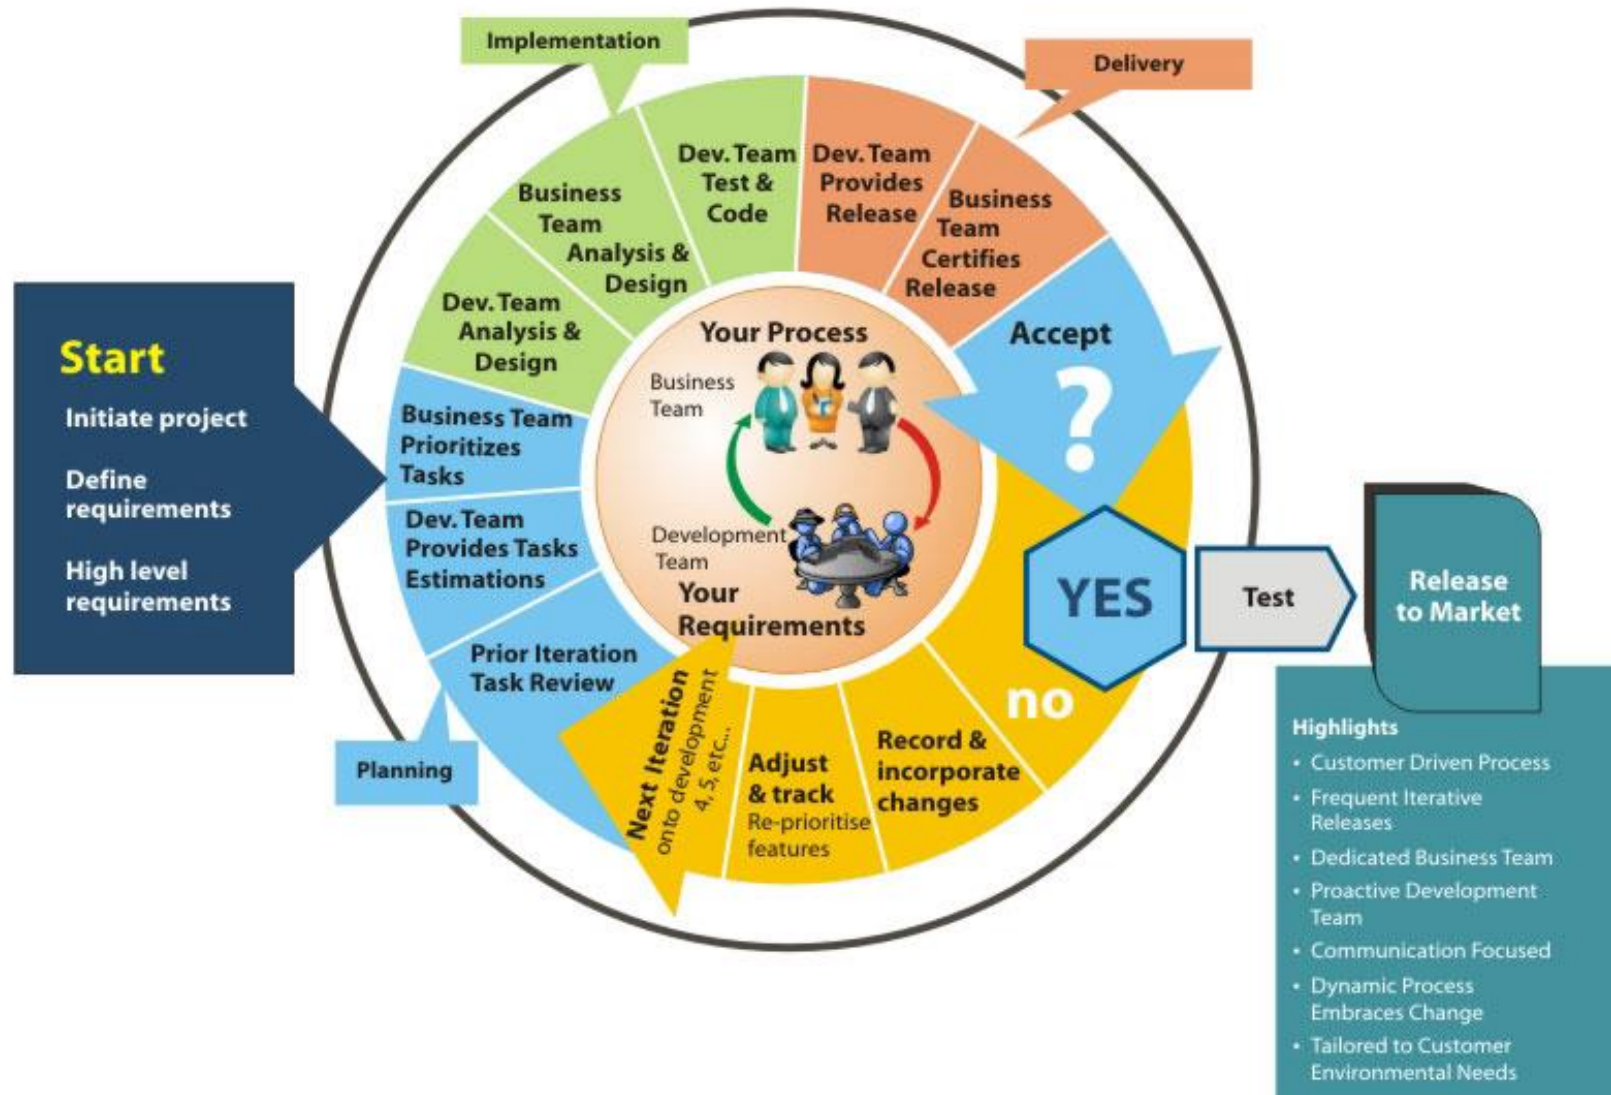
Start

Initiate project

Define requirements

High level requirements

Implementation

Delivery

Business Team Analysis & Design

Dev. Team Test & Code

Dev. Team Provides Release

Business Team Certifies Release

Dev. Team Analysis & Design

Accept

?

Business Team Prioritizes Tasks

Dev. Team Provides Tasks Estimations

Prior Iteration Task Review

Planning

Your Process

Business Team

Development Team

Your Requirements

YES

Test

Release to Market

no

Next Iteration onto development 4, 5, etc...

Adjust & track Re-prioritise features

Record & incorporate changes

Highlights
• Customer Driven Process
• Frequent Iterative Releases
• Dedicated Business Team
• Proactive Development Team
• Communication Focused
• Dynamic Process Embraces Change
• Tailored to Customer Environmental Needs